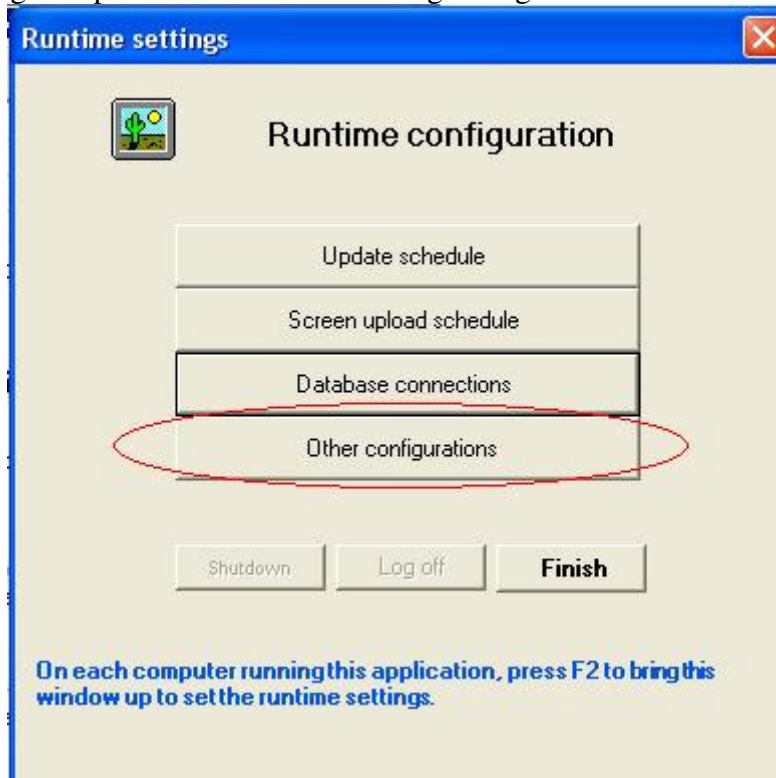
Runtime settings

Runtime configuration

Update schedule

Screen upload schedule

Database connections

Other configurations

Shutdown

Log off

Finish

On each computer running this application, press F2 to bring this window up to set the runtime settings.